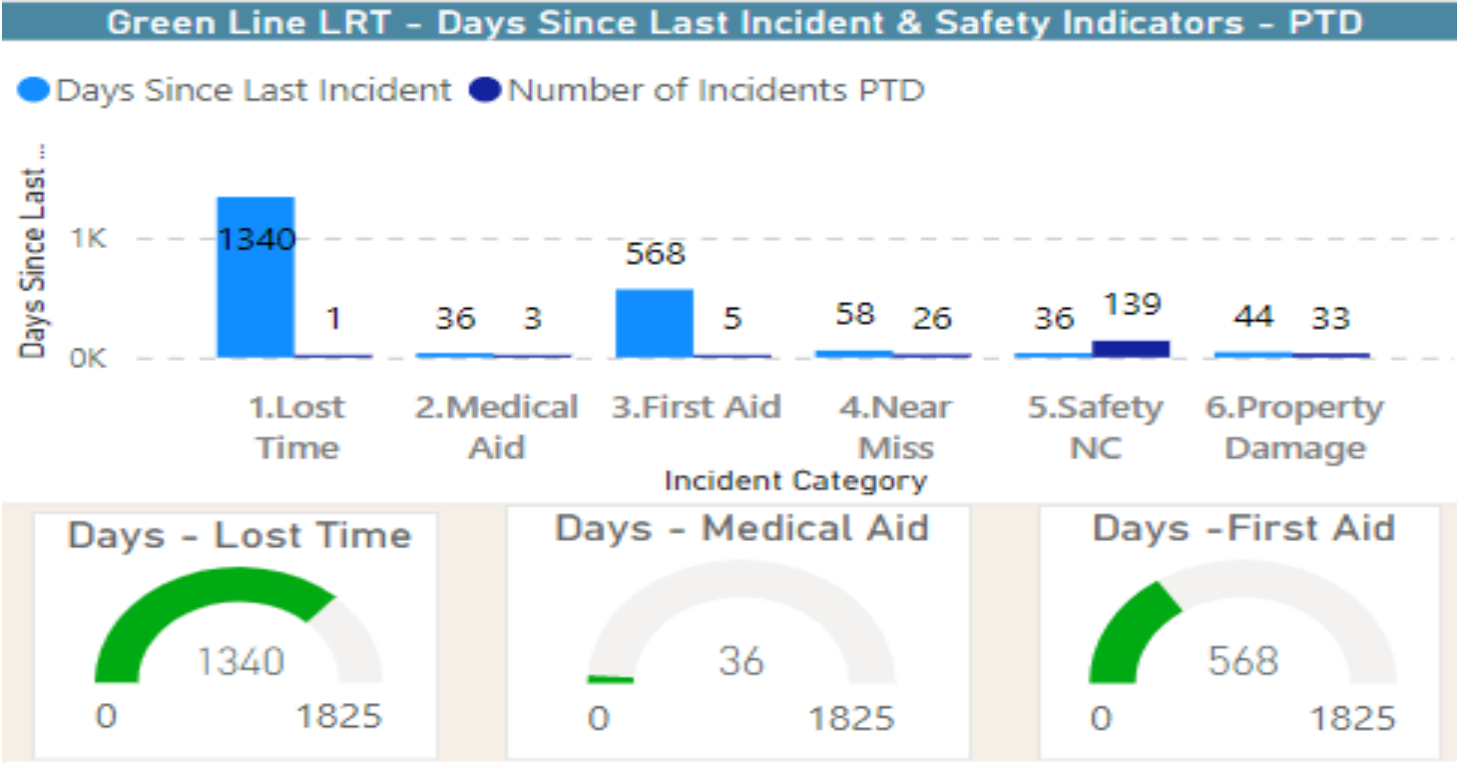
Green Line LRT - Days Since Last Incident & Safety Indicators - PTD

Days Since Last Incident Number of Incidents PTD

Days Since Last ...

1K
0K

1340
1
36
3
568
5
58
26
36
139
44
33

1.Lost Time
2.Medical Aid
3.First Aid
4.Near Miss
5.Safety NC
6.Property Damage

Incident Category

Days - Lost Time
1340
0
1825

Days - Medical Aid
36
0
1825

Days -First Aid
568
0
1825